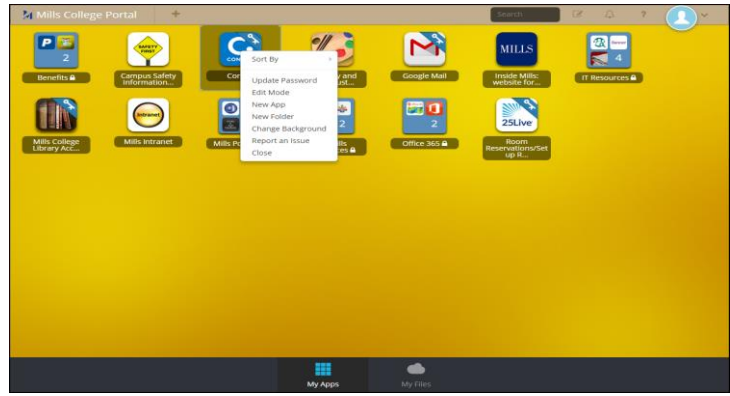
Mills College Portal
+
Search
?

2
Benefits
SAFETY FIRST
Campus Safety Information...
CONNECT
Cor
Sort By
Update Password
Edit Mode
New App
New Folder
Change Background
Report an Issue
Close
y and ust...
Google Mail
MILLS
Inside Mills: website for...
4
IT Resources
Mills College Library Acc...
Intranet
Mills Intranet
Mills Po
2
lls ces
2
Office 365
25Live
Room Reservations/Set up R...

My Apps
My Files